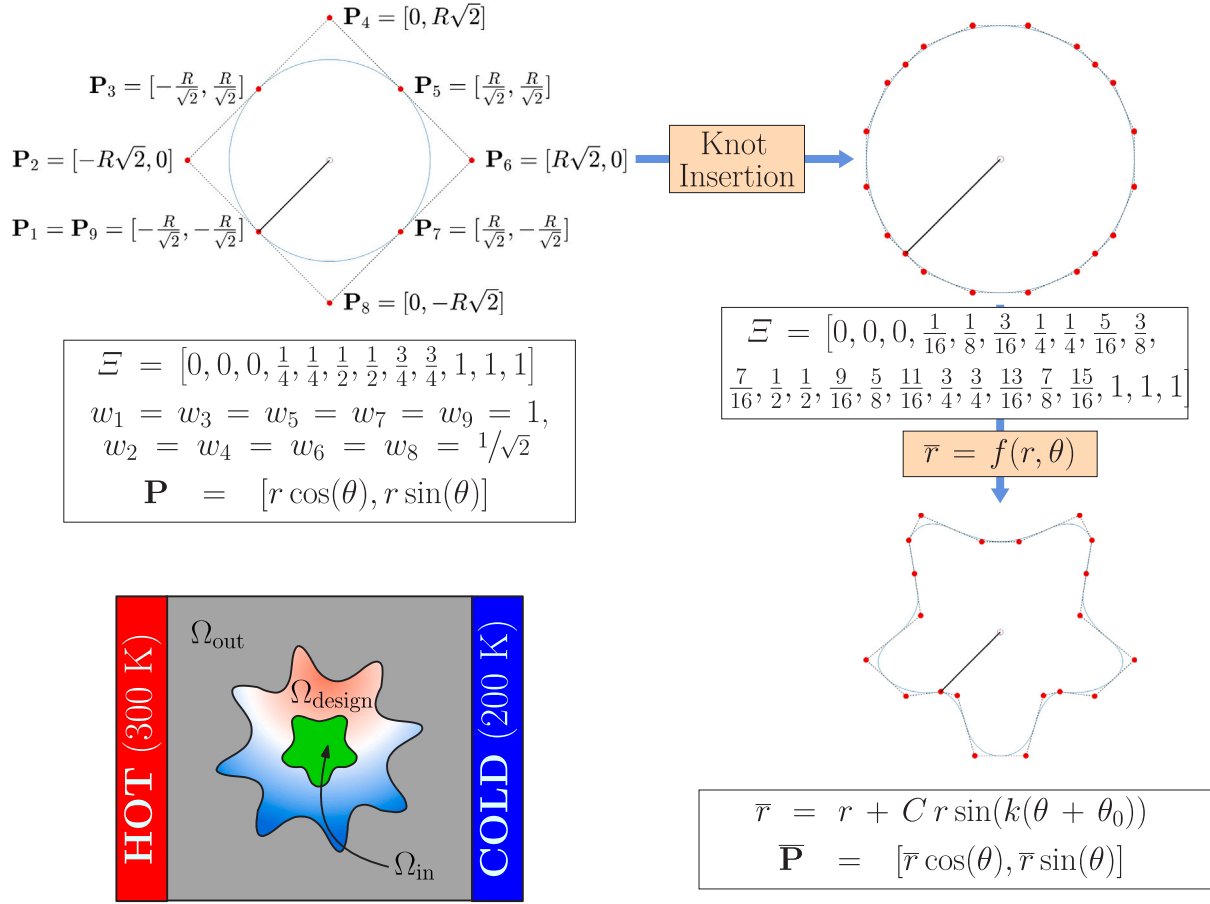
$\mathbf{P}_4 = [0, R\sqrt{2}]$

$\mathbf{P}_3 = [-\frac{R}{\sqrt{2}}, \frac{R}{\sqrt{2}}]$

$\mathbf{P}_5 = [\frac{R}{\sqrt{2}}, \frac{R}{\sqrt{2}}]$

$\mathbf{P}_2 = [-R\sqrt{2}, 0]$

$\mathbf{P}_6 = [R\sqrt{2}, 0]$

$\mathbf{P}_1 = \mathbf{P}_9 = [-\frac{R}{\sqrt{2}}, -\frac{R}{\sqrt{2}}]$

$\mathbf{P}_7 = [\frac{R}{\sqrt{2}}, -\frac{R}{\sqrt{2}}]$

$\mathbf{P}_8 = [0, -R\sqrt{2}]$

Knot Insertion

$\Xi = [0, 0, 0, \frac{1}{4}, \frac{1}{4}, \frac{1}{2}, \frac{1}{2}, \frac{3}{4}, \frac{3}{4}, 1, 1, 1]$
$w_1 = w_3 = w_5 = w_7 = w_9 = 1,$
$w_2 = w_4 = w_6 = w_8 = {}^1/\sqrt{2}$
$\mathbf{P} = [r\cos(\theta), r\sin(\theta)]$

$\Xi = [0, 0, 0, \frac{1}{16}, \frac{1}{8}, \frac{3}{16}, \frac{1}{4}, \frac{1}{4}, \frac{5}{16}, \frac{3}{8}, \frac{7}{16}, \frac{1}{2}, \frac{1}{2}, \frac{9}{16}, \frac{5}{8}, \frac{11}{16}, \frac{3}{4}, \frac{3}{4}, \frac{13}{16}, \frac{7}{8}, \frac{15}{16}, 1, 1, 1]$

$\overline{r} = f(r, \theta)$

HOT (300 K)

$\Omega_{\text{out}}$

$\Omega_{\text{design}}$

$\Omega_{\text{in}}$

COLD (200 K)

$\overline{r} = r + C\, r \sin(k(\theta + \theta_0))$
$\overline{\mathbf{P}} = [\overline{r}\cos(\theta), \overline{r}\sin(\theta)]$